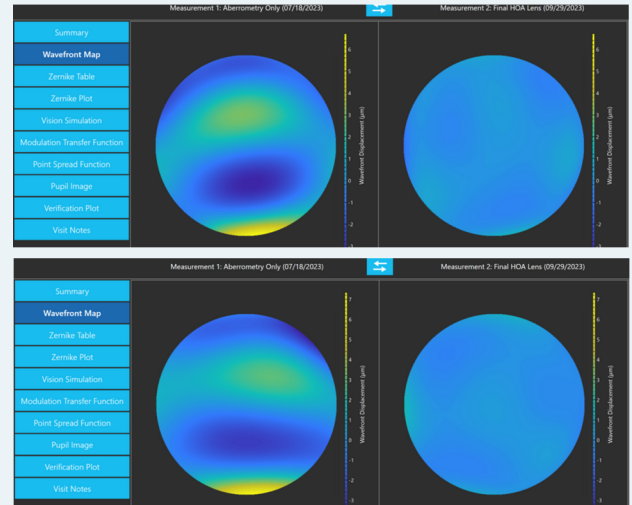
Measurement 1: Aberrometry Only (07/18/2023)

Measurement 2: Final HOA Lens (09/29/2023)

Summary
Wavefront Map
Zernike Table
Zernike Plot
Vision Simulation
Modulation Transfer Function
Point Spread Function
Pupil Image
Verification Plot
Visit Notes

6 5 4 3 2 1 0 -1 -2
Wavefront Displacement (µm)

6 5 4 3 2 1 0 -1 -2
Wavefront Displacement (µm)

Measurement 1: Aberrometry Only (07/18/2023)

Measurement 2: Final HOA Lens (09/29/2023)

Summary
Wavefront Map
Zernike Table
Zernike Plot
Vision Simulation
Modulation Transfer Function
Point Spread Function
Pupil Image
Verification Plot
Visit Notes

7 6 5 4 3 2 1 0 -1 -2 -3
Wavefront Displacement (µm)

7 6 5 4 3 2 1 0 -1 -2 -3
Wavefront Displacement (µm)